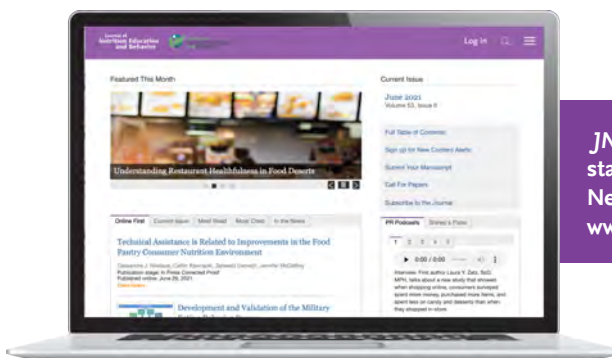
Journal of Nutrition Education and Behavior

Log in

Featured This Month

Understanding Restaurant Healthfulness in Food Deserts

Current Issue

June 2021

Volume 53, Issue 6

Full Table of Contents

Sign up for New Contents Alerts

Submit Your Manuscript

Call For Papers

Subscribe to the Journal

Online First | Current Issue | Most Read | Most Cited | In the News

Technical Assistance is Related to Improvements in the Food Pantry Consumer Nutrition Environment

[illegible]
Publication stage: In Press Corrected Proof
Published online: June 29, 2021

Development and Validation of the Military

PR Podcasts | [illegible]

1 2 3 4 5

0:00 / 0:00

Interview: First author Laura Y. Zatz, ScD, MPH, talks about a new study that showed when shopping online, consumers surveyed spent more money, purchased more items, and spent less on candy and desserts than when they shopped in-store.

JN
sta
Ne
ww